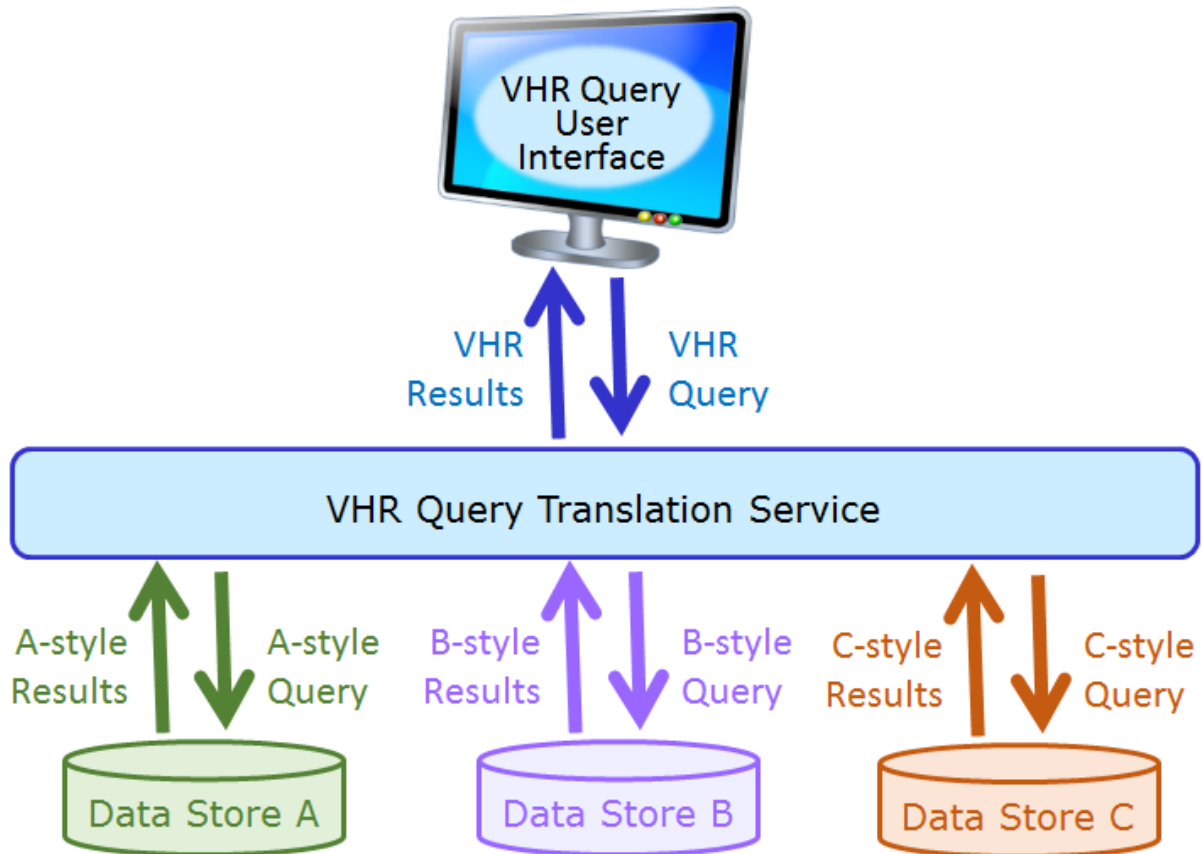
VHR Query User Interface

VHR Results

VHR Query

VHR Query Translation Service

A-style Results

A-style Query

B-style Results

B-style Query

C-style Results

C-style Query

Data Store A

Data Store B

Data Store C